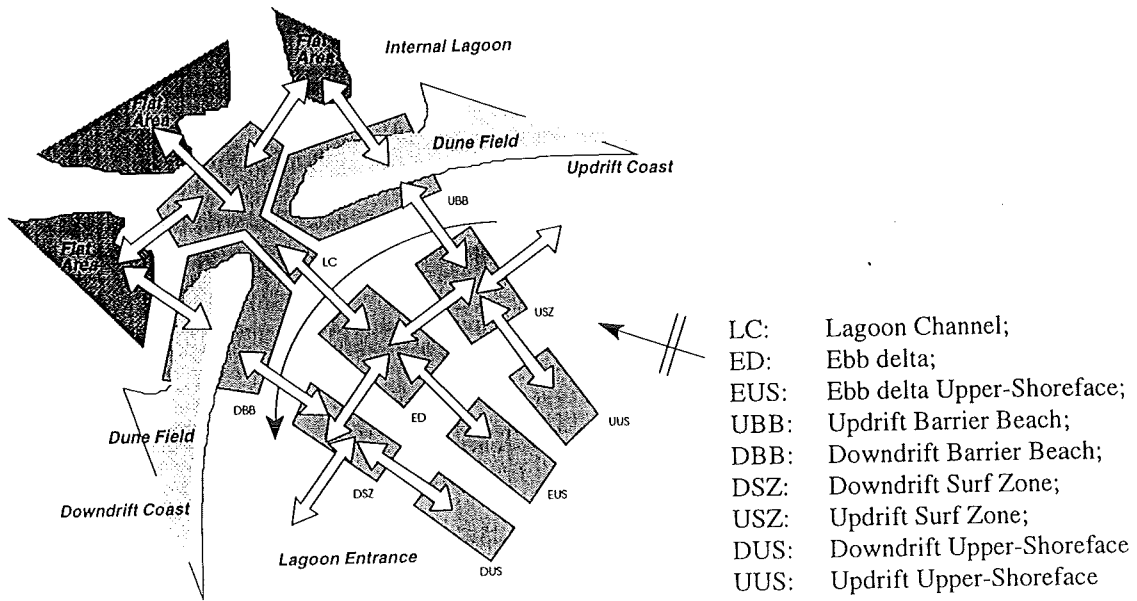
Internal Lagoon

Flat Area

Flat Area

Dune Field

Updrift Coast

UBB

Flat Area

LC

USZ

DBB

ED

UUS

Dune Field

EUS

DSZ

Downdrift Coast

Lagoon Entrance

DUS

LC: Lagoon Channel;
ED: Ebb delta;
EUS: Ebb delta Upper-Shoreface;
UBB: Updrift Barrier Beach;
DBB: Downdrift Barrier Beach;
DSZ: Downdrift Surf Zone;
USZ: Updrift Surf Zone;
DUS: Downdrift Upper-Shoreface
UUS: Updrift Upper-Shoreface